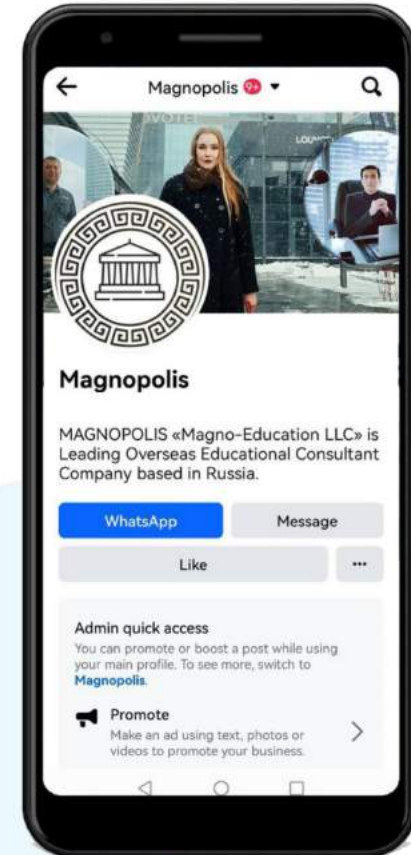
Magnopolis 9+

Magnopolis

MAGNOPOLIS «Magno-Education LLC» is Leading Overseas Educational Consultant Company based in Russia.

WhatsApp

Message

Like

...

Admin quick access

You can promote or boost a post while using your main profile. To see more, switch to Magnopolis.

Promote

Make an ad using text, photos or videos to promote your business.